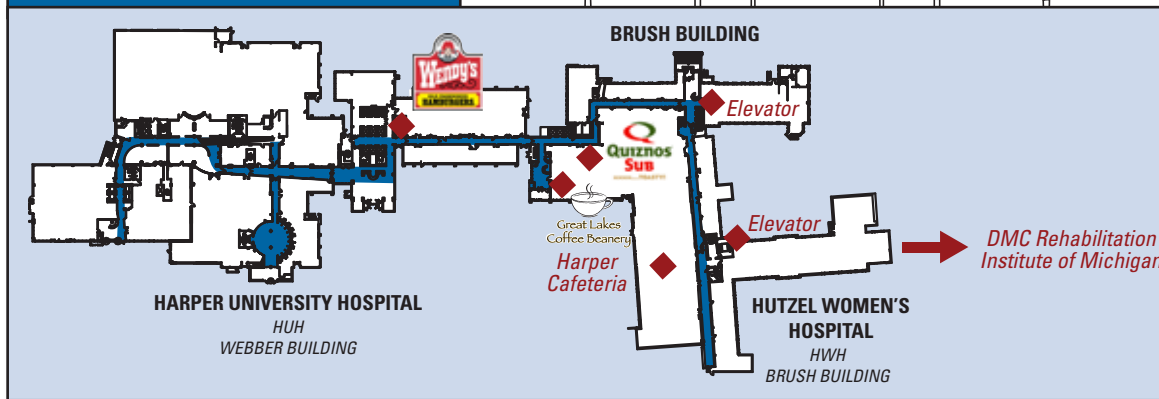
BRUSH BUILDING

Wendy's
OLD FASHIONED HAMBURGERS

Elevator

Quiznos Sub

Great Lakes Coffee Beanery

Elevator

DMC Rehabilitation Institute of Michigan

Harper Cafeteria

HARPER UNIVERSITY HOSPITAL
HUH
WEBBER BUILDING

HUTZEL WOMEN'S HOSPITAL
HWH
BRUSH BUILDING